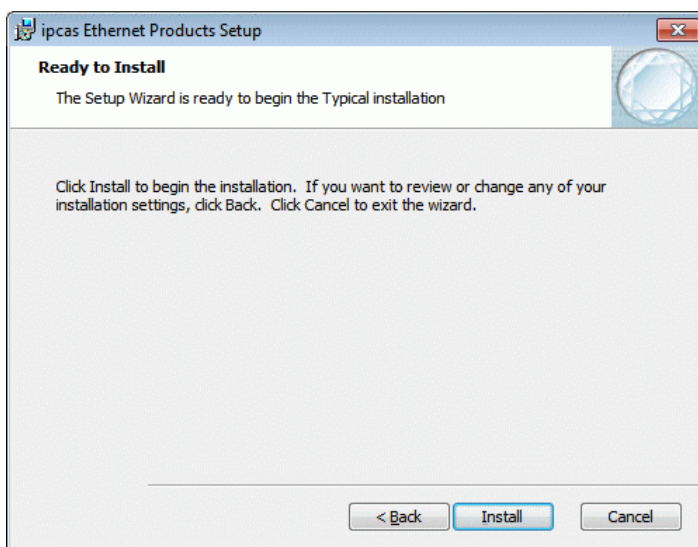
ipcas Ethernet Products Setup

Ready to Install

The Setup Wizard is ready to begin the Typical installation

Click Install to begin the installation. If you want to review or change any of your installation settings, click Back. Click Cancel to exit the wizard.

< Back Install Cancel